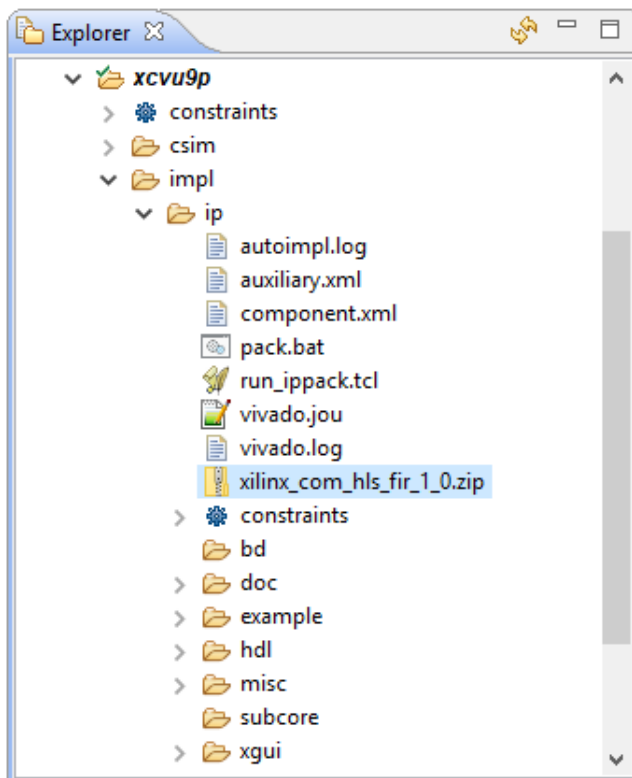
Explorer

xcvu9p
constraints
csim
impl
ip
autoimpl.log
auxiliary.xml
component.xml
pack.bat
run_ippack.tcl
vivado.jou
vivado.log
xilinx_com_hls_fir_1_0.zip
constraints
bd
doc
example
hdl
misc
subcore
xgui